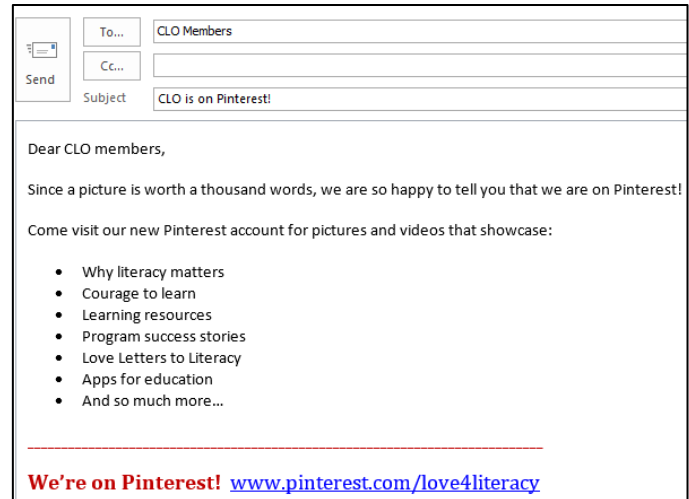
Send

To...

CLO Members

Cc...

Subject

CLO is on Pinterest!

Dear CLO members,

Since a picture is worth a thousand words, we are so happy to tell you that we are on Pinterest!

Come visit our new Pinterest account for pictures and videos that showcase:

- Why literacy matters
- Courage to learn
- Learning resources
- Program success stories
- Love Letters to Literacy
- Apps for education
- And so much more…

We're on Pinterest! www.pinterest.com/love4literacy